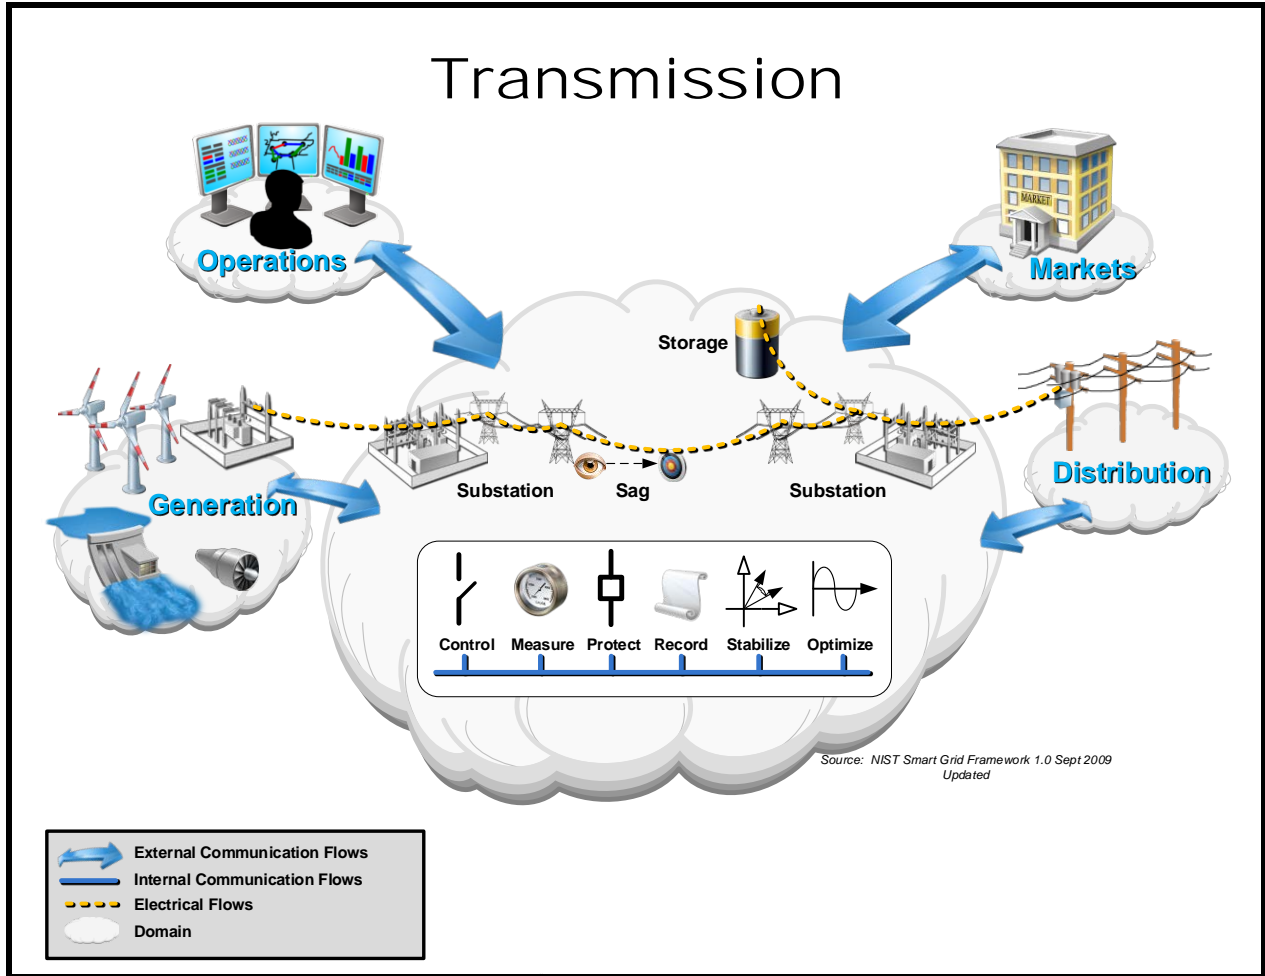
Transmission

Operations

Markets

Storage

Generation

Substation

Sag

Substation

Distribution

MARKET

Control Measure Protect Record Stabilize Optimize

Source: NIST Smart Grid Framework 1.0 Sept 2009 Updated

External Communication Flows
Internal Communication Flows
Electrical Flows
Domain